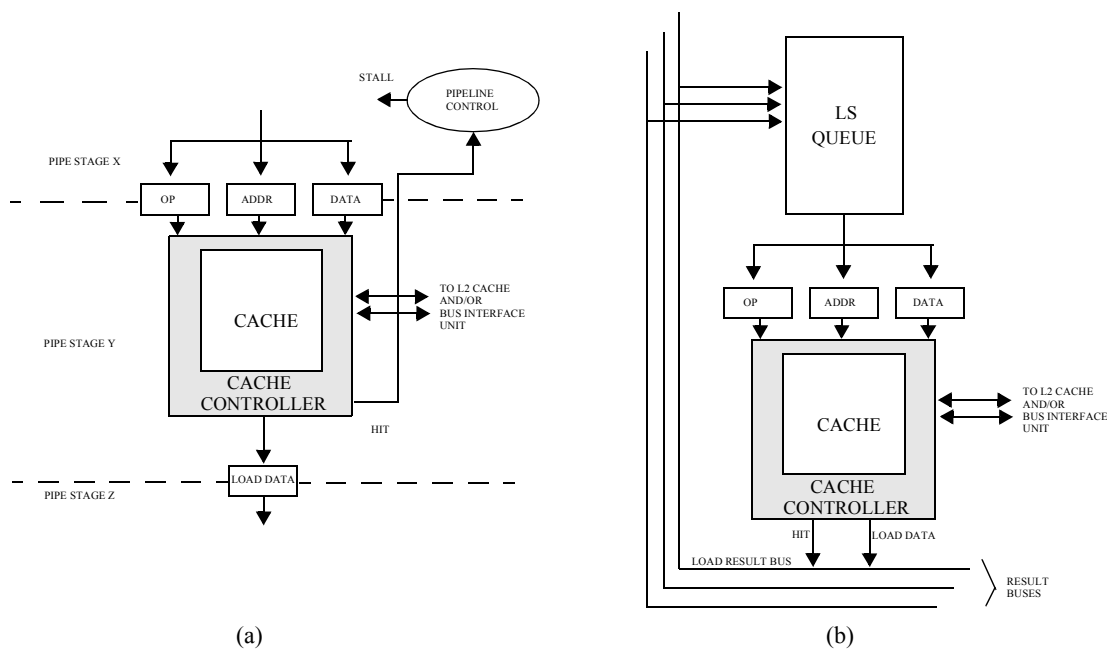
STALL
PIPELINE CONTROL
PIPE STAGE X
OP
ADDR
DATA
CACHE
TO L2 CACHE AND/OR BUS INTERFACE UNIT
PIPE STAGE Y
CACHE CONTROLLER
HIT
LOAD DATA
PIPE STAGE Z
(a)

LS QUEUE
OP
ADDR
DATA
CACHE
TO L2 CACHE AND/OR BUS INTERFACE UNIT
CACHE CONTROLLER
HIT
LOAD DATA
LOAD RESULT BUS
RESULT BUSES
(b)